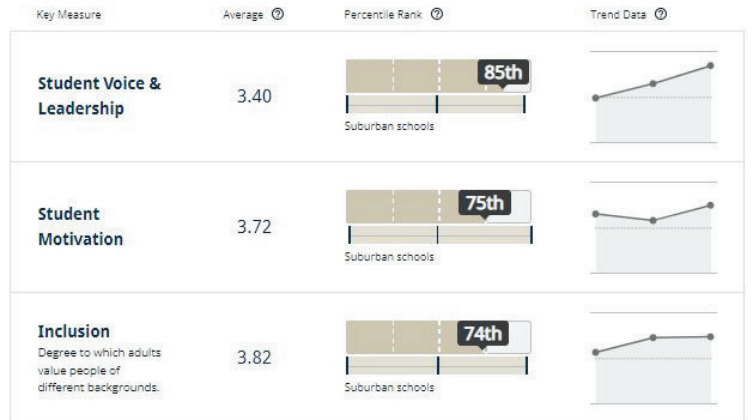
| Key Measure ⓘ | Average ⓘ | Percentile Rank ⓘ | Trend Data ⓘ |
|---|---|---|---|
| **Student Voice & Leadership** | 3.40 | 85th Suburban schools | |
| **Student Motivation** | 3.72 | 75th Suburban schools | |
| **Inclusion** Degree to which adults value people of different backgrounds. | 3.82 | 74th Suburban schools | |